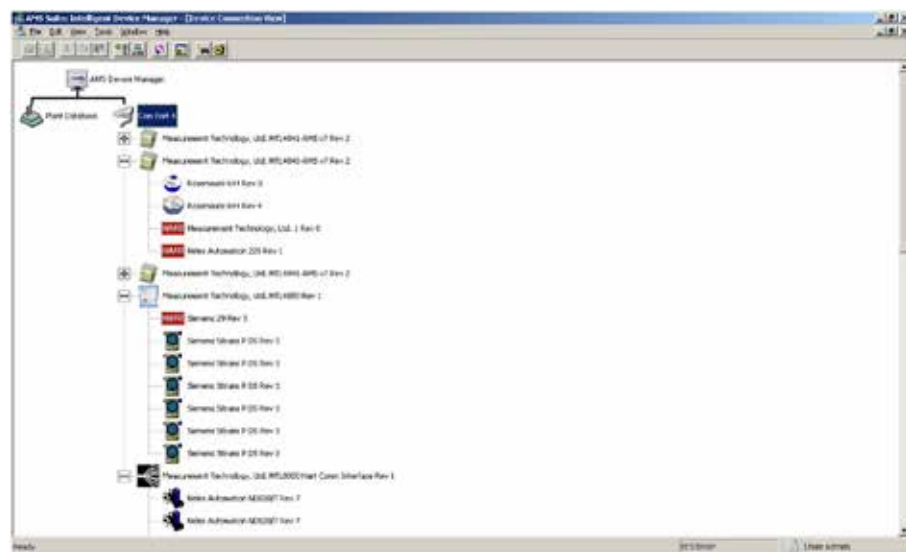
AMS Suite: Intelligent Device Manager - [Device Connection View]

File Edit View Tools Window Help

AMS Device Manager

Plant Database

Com Port 4

Measurement Technology, Ltd. MTL4841-AMS v7 Rev 2

Measurement Technology, Ltd. MTL4840-AMS v7 Rev 2

Rosemount 644 Rev 3

Rosemount 644 Rev 4

HART Measurement Technology, Ltd. 1 Rev 0

HART Neles Automation 220 Rev 1

Measurement Technology, Ltd. MTL4841-AMS v7 Rev 2

Measurement Technology, Ltd. MTL4850 Rev 1

HART Siemens 29 Rev 3

Siemens Sitrans P DS Rev 3

Siemens Sitrans P DS Rev 3

Siemens Sitrans P DS Rev 3

Siemens Sitrans P DS Rev 3

Siemens Sitrans P DS Rev 3

Siemens Sitrans P DS Rev 3

Measurement Technology, Ltd. MTL0000 Hart Conn Interface Rev 1

Neles Automation ND0087 Rev 7

Neles Automation ND0087 Rev 7

Ready

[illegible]

User: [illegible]